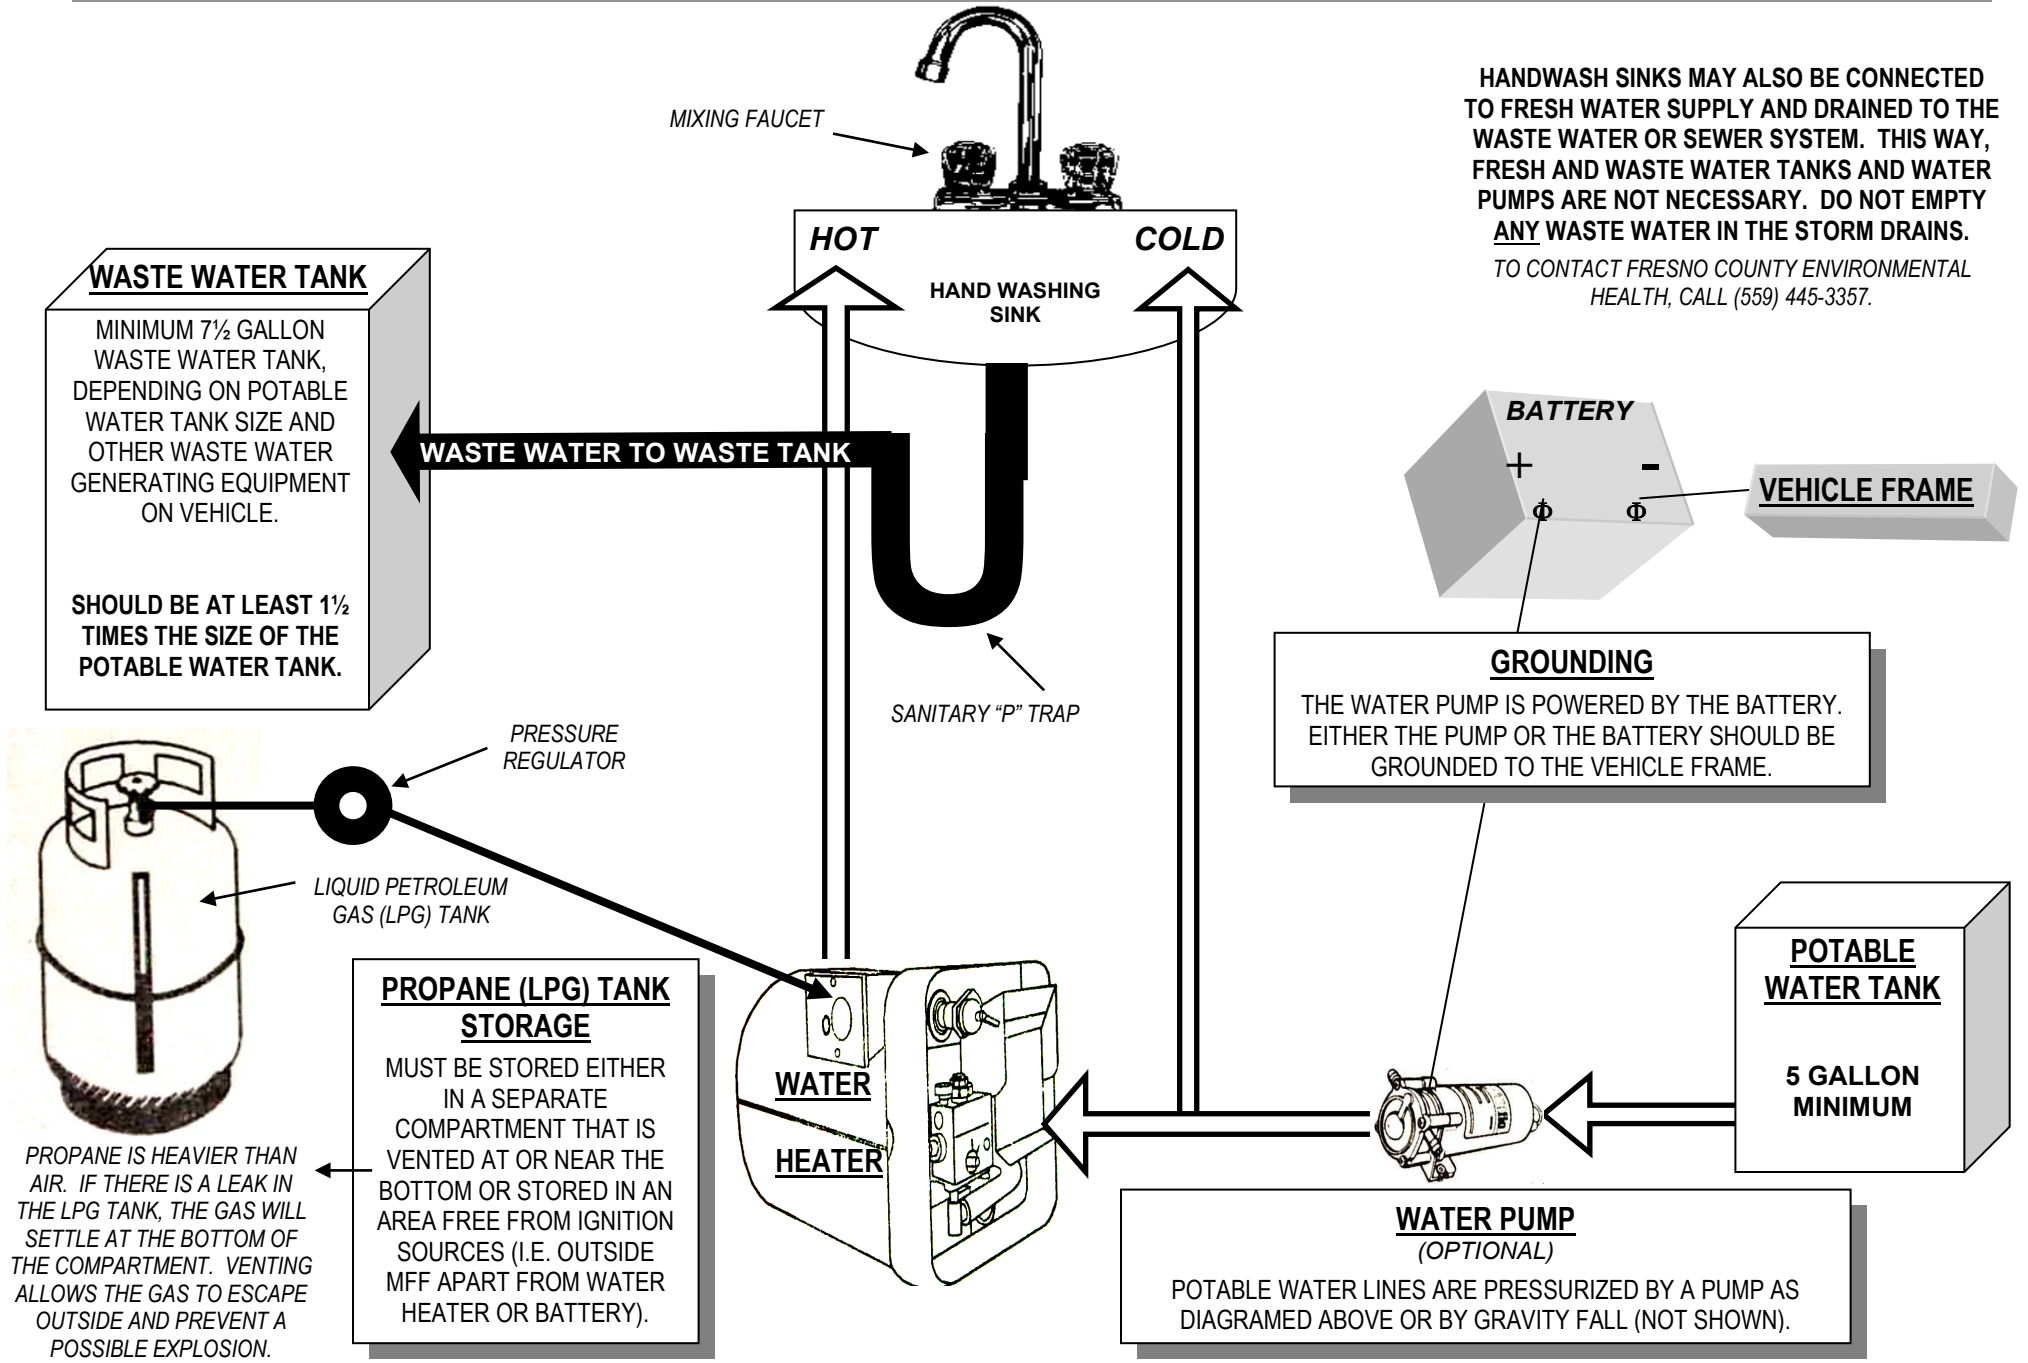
MIXING FAUCET

HANDWASH SINKS MAY ALSO BE CONNECTED TO FRESH WATER SUPPLY AND DRAINED TO THE WASTE WATER OR SEWER SYSTEM. THIS WAY, FRESH AND WASTE WATER TANKS AND WATER PUMPS ARE NOT NECESSARY. DO NOT EMPTY ANY WASTE WATER IN THE STORM DRAINS.

TO CONTACT FRESNO COUNTY ENVIRONMENTAL HEALTH, CALL (559) 445-3357.

HOT

COLD

HAND WASHING SINK

WASTE WATER TANK

MINIMUM 7½ GALLON WASTE WATER TANK, DEPENDING ON POTABLE WATER TANK SIZE AND OTHER WASTE WATER GENERATING EQUIPMENT ON VEHICLE.

SHOULD BE AT LEAST 1½ TIMES THE SIZE OF THE POTABLE WATER TANK.

WASTE WATER TO WASTE TANK

BATTERY

+ -

Φ Φ

VEHICLE FRAME

SANITARY "P" TRAP

GROUNDING

THE WATER PUMP IS POWERED BY THE BATTERY. EITHER THE PUMP OR THE BATTERY SHOULD BE GROUNDED TO THE VEHICLE FRAME.

PRESSURE REGULATOR

LIQUID PETROLEUM GAS (LPG) TANK

POTABLE WATER TANK

5 GALLON MINIMUM

PROPANE (LPG) TANK STORAGE

MUST BE STORED EITHER IN A SEPARATE COMPARTMENT THAT IS VENTED AT OR NEAR THE BOTTOM OR STORED IN AN AREA FREE FROM IGNITION SOURCES (I.E. OUTSIDE MFF APART FROM WATER HEATER OR BATTERY).

WATER HEATER

PROPANE IS HEAVIER THAN AIR. IF THERE IS A LEAK IN THE LPG TANK, THE GAS WILL SETTLE AT THE BOTTOM OF THE COMPARTMENT. VENTING ALLOWS THE GAS TO ESCAPE OUTSIDE AND PREVENT A POSSIBLE EXPLOSION.

WATER PUMP
(OPTIONAL)

POTABLE WATER LINES ARE PRESSURIZED BY A PUMP AS DIAGRAMED ABOVE OR BY GRAVITY FALL (NOT SHOWN).